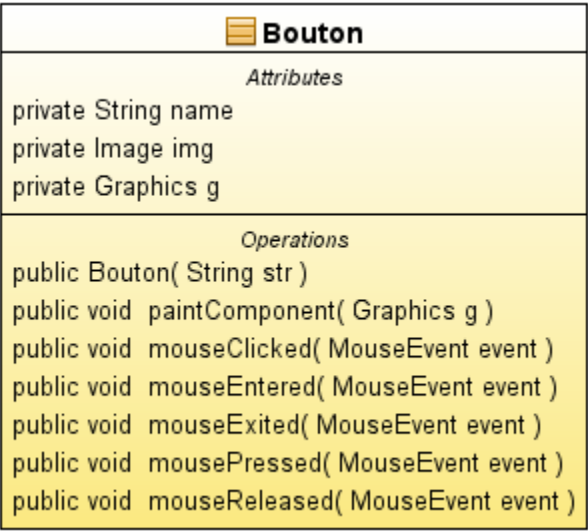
Bouton

Attributes

private String name
private Image img
private Graphics g

Operations

public Bouton( String str )
public void paintComponent( Graphics g )
public void mouseClicked( MouseEvent event )
public void mouseEntered( MouseEvent event )
public void mouseExited( MouseEvent event )
public void mousePressed( MouseEvent event )
public void mouseReleased( MouseEvent event )